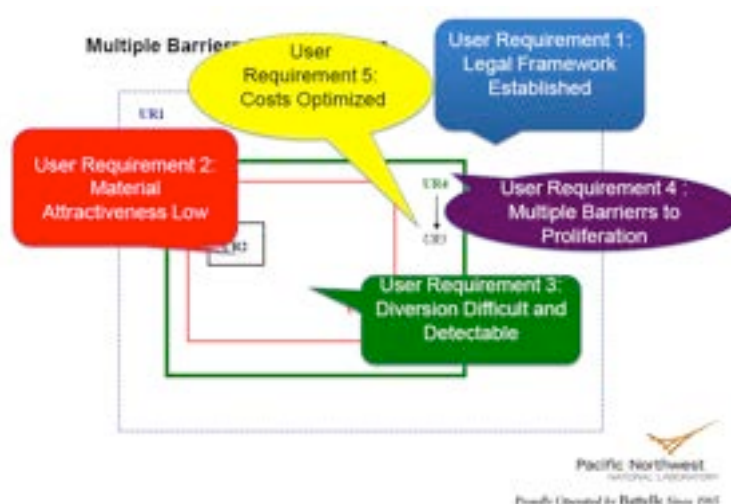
Multiple Barriers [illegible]

User Requirement 5: Costs Optimized

User Requirement 1: Legal Framework Established

UR1

User Requirement 2: Material Attractiveness Low

UR4

UR3

User Requirement 4 : Multiple Barrierrs to Proliferation

UR2

User Requirement 3: Diversion Difficult and Detectable

Pacific Northwest
NATIONAL LABORATORY

Proudly Operated by Battelle Since 1965